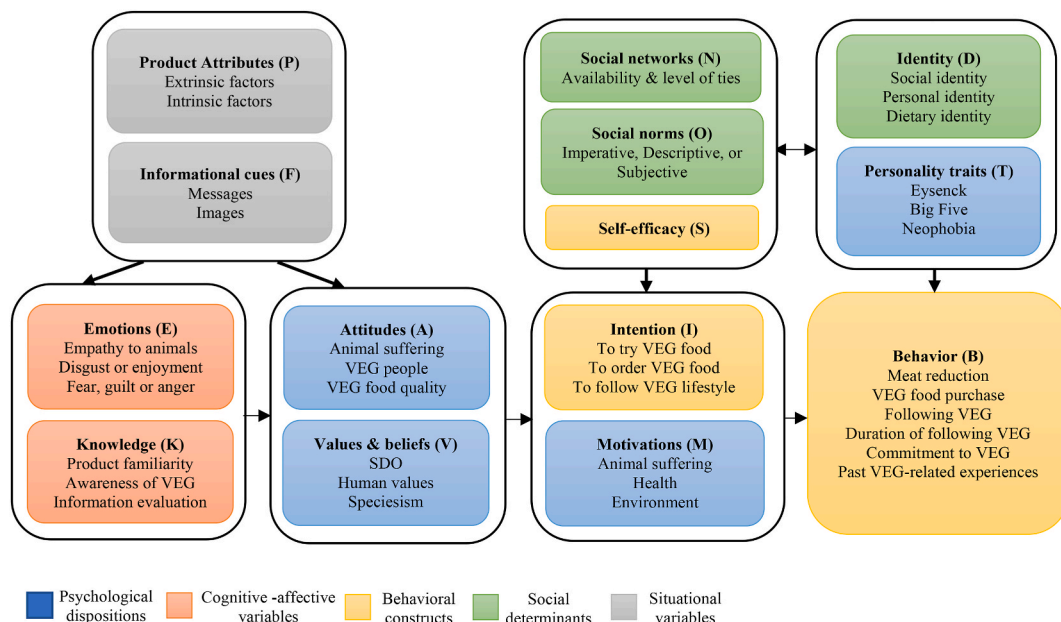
**Product Attributes (P)**
Extrinsic factors
Intrinsic factors

**Informational cues (F)**
Messages
Images

**Social networks (N)**
Availability & level of ties

**Social norms (O)**
Imperative, Descriptive, or Subjective

**Self-efficacy (S)**

**Identity (D)**
Social identity
Personal identity
Dietary identity

**Personality traits (T)**
Eysenck
Big Five
Neophobia

**Emotions (E)**
Empathy to animals
Disgust or enjoyment
Fear, guilt or anger

**Knowledge (K)**
Product familiarity
Awareness of VEG
Information evaluation

**Attitudes (A)**
Animal suffering
VEG people
VEG food quality

**Values & beliefs (V)**
SDO
Human values
Speciesism

**Intention (I)**
To try VEG food
To order VEG food
To follow VEG lifestyle

**Motivations (M)**
Animal suffering
Health
Environment

**Behavior (B)**
Meat reduction
VEG food purchase
Following VEG
Duration of following VEG
Commitment to VEG
Past VEG-related experiences

Psychological dispositions
Cognitive -affective variables
Behavioral constructs
Social determinants
Situational variables